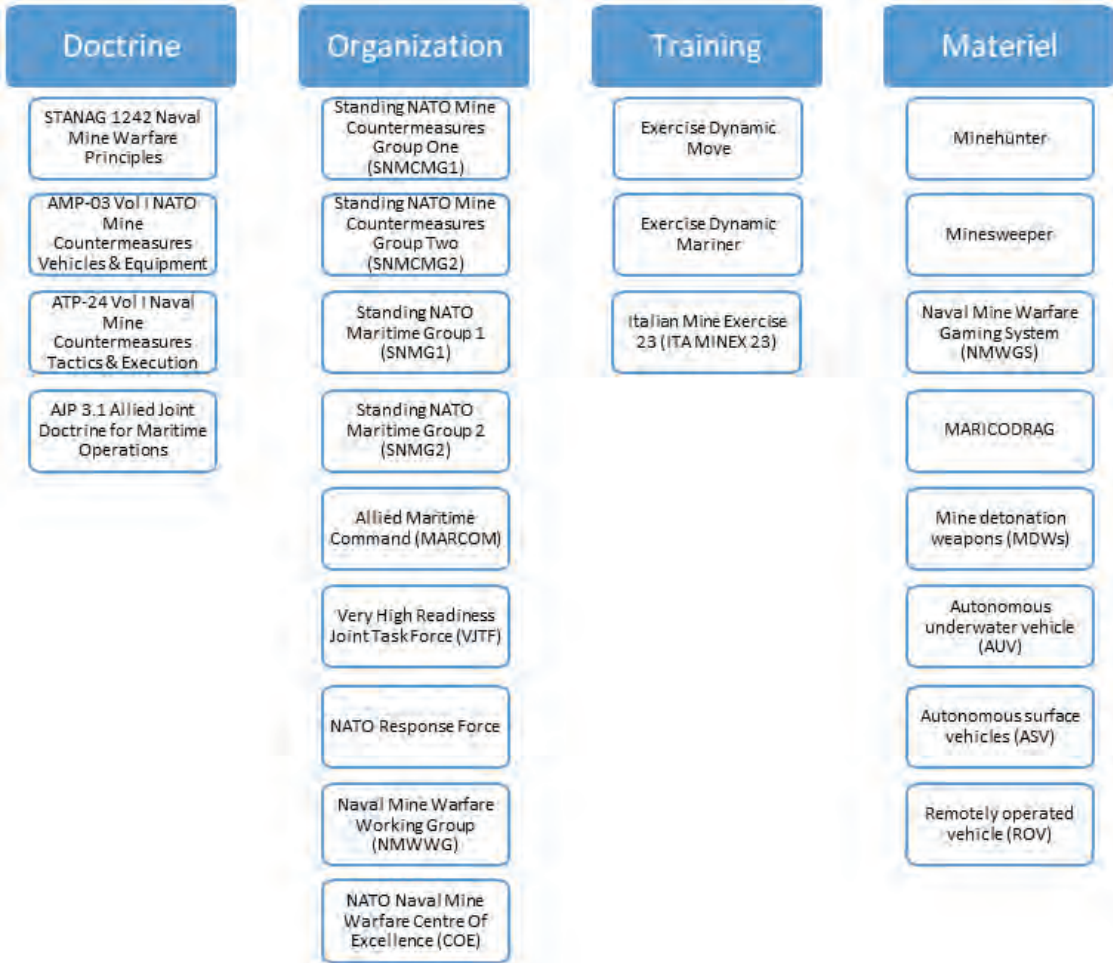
Doctrine

STANAG 1242 Naval Mine Warfare Principles

AMP-03 Vol I NATO Mine Countermeasures Vehicles & Equipment

ATP-24 Vol I Naval Mine Countermeasures Tactics & Execution

AJP 3.1 Allied Joint Doctrine for Maritime Operations

Organization

Standing NATO Mine Countermeasures Group One (SNMCMG1)

Standing NATO Mine Countermeasures Group Two (SNMCMG2)

Standing NATO Maritime Group 1 (SNMG1)

Standing NATO Maritime Group 2 (SNMG2)

Allied Maritime Command (MARCOM)

Very High Readiness Joint Task Force (VJTF)

NATO Response Force

Naval Mine Warfare Working Group (NMWWG)

NATO Naval Mine Warfare Centre Of Excellence (COE)

Training

Exercise Dynamic Move

Exercise Dynamic Mariner

Italian Mine Exercise 23 (ITA MINEX 23)

Materiel

Minehunter

Minesweeper

Naval Mine Warfare Gaming System (NMWGS)

MARICODRAG

Mine detonation weapons (MDWs)

Autonomous underwater vehicle (AUV)

Autonomous surface vehicles (ASV)

Remotely operated vehicle (ROV)